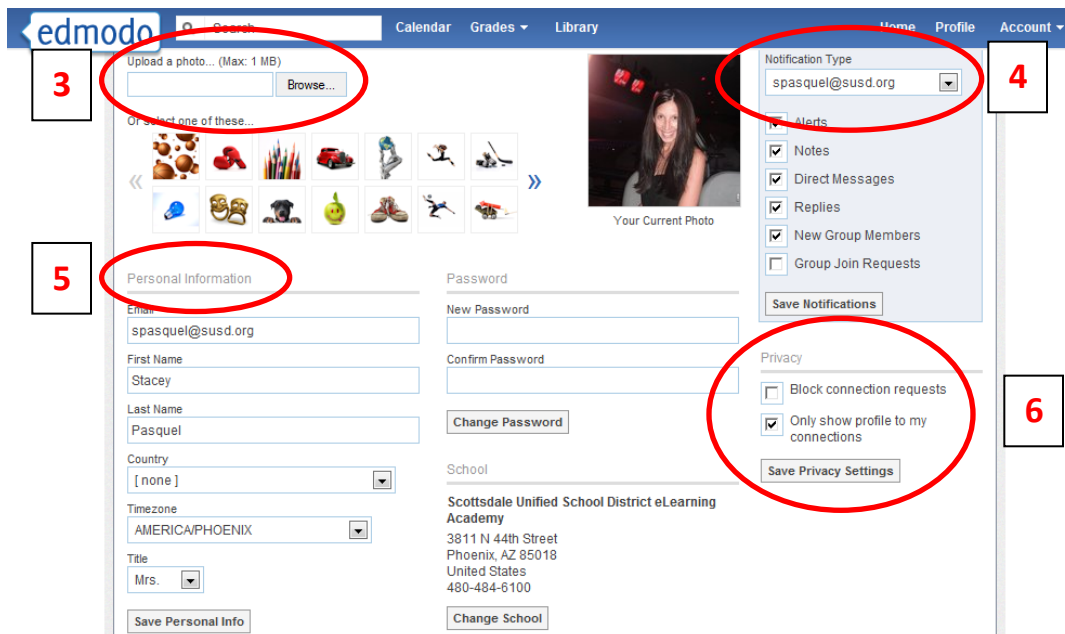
edmodo Search Calendar Grades Library Home Profile Account

3

Upload a photo... (Max: 1 MB)

Browse...

Or select one of these...

Your Current Photo

Notification Type

spasquel@susd.org

4

Alerts

Notes

Direct Messages

Replies

New Group Members

Group Join Requests

Save Notifications

5

Personal Information

Email

spasquel@susd.org

First Name

Stacey

Last Name

Pasquel

Country

[ none ]

Timezone

AMERICA/PHOENIX

Title

Mrs.

Save Personal Info

Password

New Password

Confirm Password

Change Password

School

Scottsdale Unified School District eLearning Academy

3811 N 44th Street
Phoenix, AZ 85018
United States
480-484-6100

Change School

Privacy

Block connection requests

Only show profile to my connections

Save Privacy Settings

6